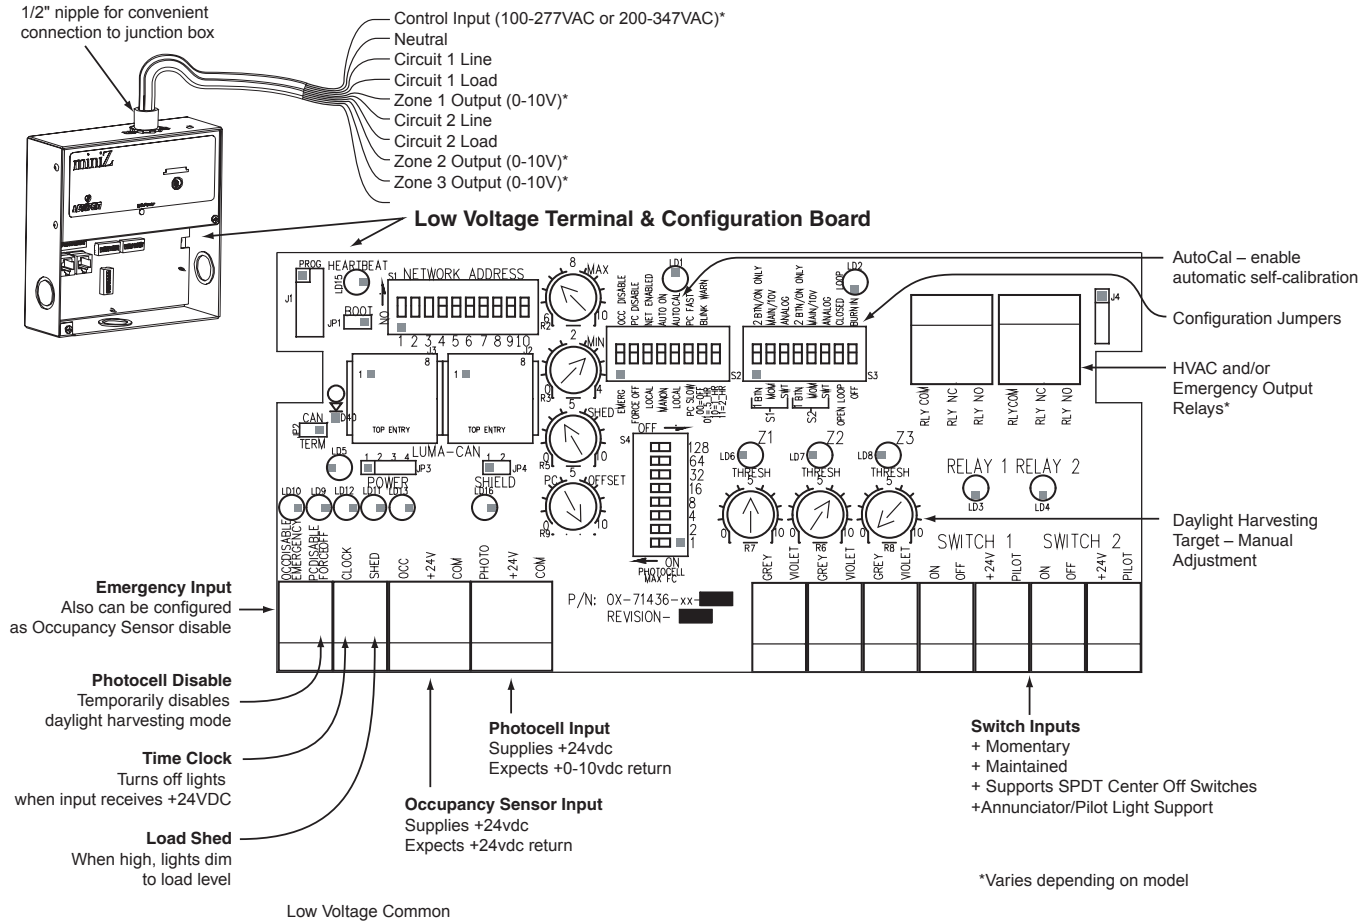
1/2" nipple for convenient connection to junction box

Control Input (100-277VAC or 200-347VAC)*
Neutral
Circuit 1 Line
Circuit 1 Load
Zone 1 Output (0-10V)*
Circuit 2 Line
Circuit 2 Load
Zone 2 Output (0-10V)*
Zone 3 Output (0-10V)*

miniZ

Low Voltage Terminal & Configuration Board

PROG
J1
HEARTBEAT
LD15
S1 NETWORK ADDRESS
ON
BOOT
JP1
1 2 3 4 5 6 7 8 9 10
8 MAX
R2
MIN
R3
SHED
R5
PC OFFSET
R9
LD1
OCC DISABLE
PC DISABLE
NET ENABLED
AUTO ON
AUTOCAL
PC FAST
BLINK WARN
S2
EMERG
FORCE OFF
LOCAL
MAN/ON
LOCAL
PC SLOW
00=5 TRL
01=5 TRL
11=2 TRL
LD2
2 BTN/ON ONLY
MAN/T0V
ANALOG
2 BTN/ON ONLY
MAN/T0V
ANALOG
CLOSED LOOP
BURN IN
S3
1 BTN
MOM
SWT
S1
1 BTN
MOM
SWT
S2
OPEN LOOP
OFF
J4

AutoCal – enable automatic self-calibration

Configuration Jumpers

HVAC and/or Emergency Output Relays*

RLY COM
RLY NC
RLY NO
RLYCOM
RLY NC
RLY NO

TOP ENTRY
TOP ENTRY
LUMA-CAN
CAN
TERM
LD40
LD5
POWER
JP3
JP4
SHIELD
LD16
LD10 LD9 LD12 LD11 LD13

S4 OFF
128
64
32
16
8
4
2
1
ON
PHOTOCELL
MAX FC

Z1 LD6 THRESH R7
Z2 LD7 THRESH R6
Z3 LD8 THRESH R8
RELAY 1 RELAY 2
LD3 LD4

Daylight Harvesting Target – Manual Adjustment

OCCDISABLE EMERGENCY
PCDISABLE FORCEOFF
CLOCK
SHED
OCC
+24V
COM
PHOTO
+24V
COM

P/N: OX-71436-xx-
REVISION-

GREY VIOLET GREY VIOLET GREY VIOLET
SWITCH 1
ON OFF +24V PILOT
SWITCH 2
ON OFF +24V PILOT

Emergency Input
Also can be configured as Occupancy Sensor disable

Photocell Disable
Temporarily disables daylight harvesting mode

Time Clock
Turns off lights when input receives +24VDC

Load Shed
When high, lights dim to load level

Photocell Input
Supplies +24vdc
Expects +0-10vdc return

Occupancy Sensor Input
Supplies +24vdc
Expects +24vdc return

Switch Inputs
+ Momentary
+ Maintained
+ Supports SPDT Center Off Switches
+Annunciator/Pilot Light Support

*Varies depending on model

Low Voltage Common